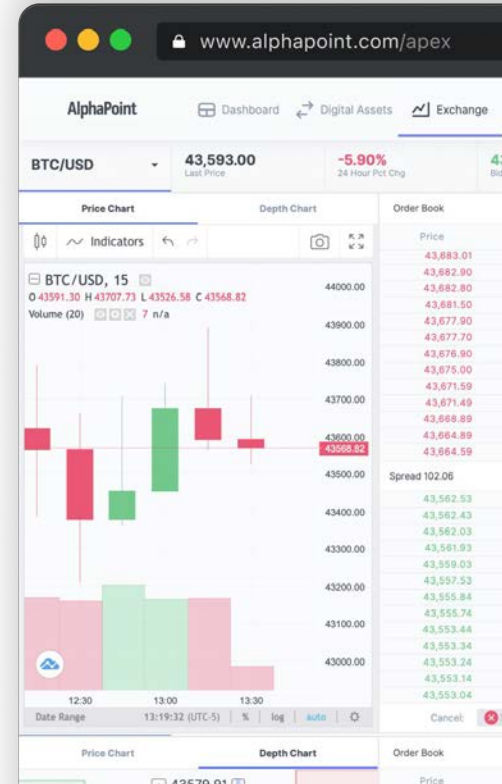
www.alphapoint.com/apex

AlphaPoint Dashboard Digital Assets Exchange

BTC/USD 43,593.00 Last Price -5.90% 24 Hour Pct Chg 4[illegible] Bid

Price Chart Depth Chart Order Book

Indicators

BTC/USD, 15
O 43591.30 H 43707.73 L 43526.58 C 43568.82
Volume (20) 7 n/a

44000.00
43900.00
43800.00
43700.00
43600.00
43568.82
43500.00
43400.00
43300.00
43200.00
43100.00
43000.00

12:30 13:00 13:30
Date Range 13:19:32 (UTC-5) % log auto

Price
43,683.01
43,682.90
43,682.80
43,681.50
43,677.90
43,677.70
43,676.90
43,675.00
43,671.59
43,671.49
43,668.89
43,664.89
43,664.59
Spread 102.06
43,562.53
43,562.43
43,562.03
43,561.93
43,559.03
43,557.53
43,555.84
43,555.74
43,553.44
43,553.34
43,553.24
43,553.14
43,553.04
Cancel

Price Chart Depth Chart Order Book
43579.91 Price